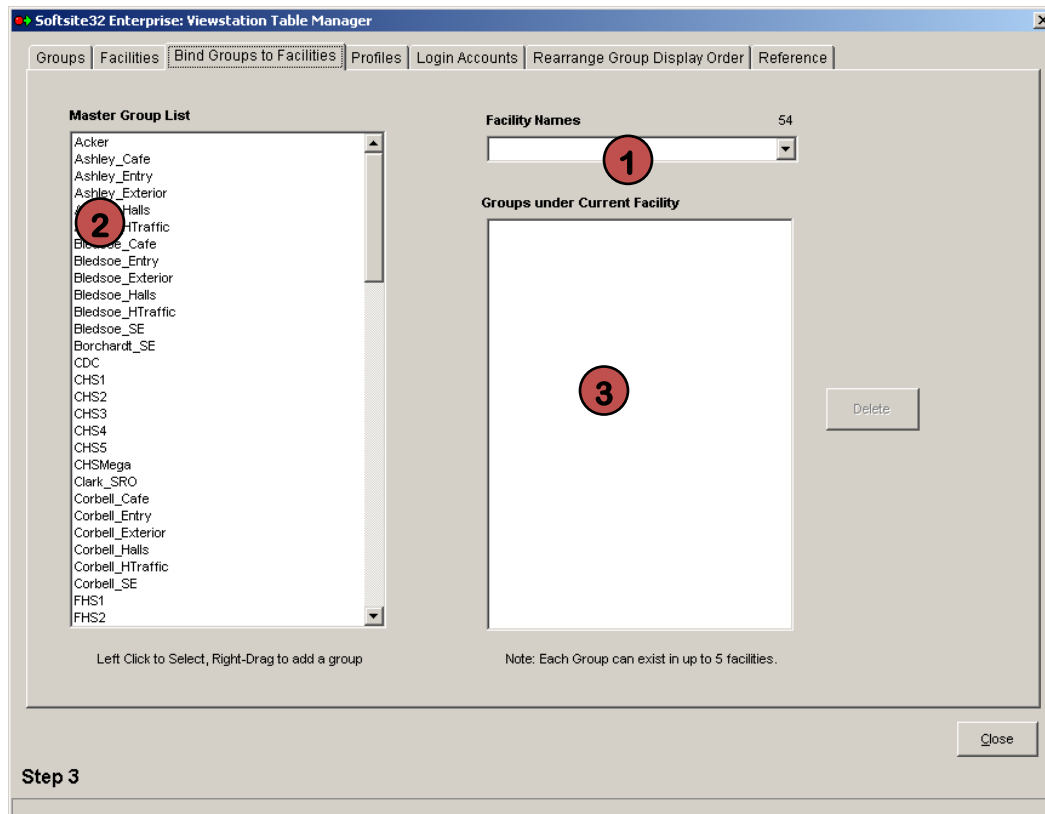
Softsite32 Enterprise: Viewstation Table Manager

Groups | Facilities | Bind Groups to Facilities | Profiles | Login Accounts | Rearrange Group Display Order | Reference

Master Group List

Acker
Ashley_Cafe
Ashley_Entry
Ashley_Exterior
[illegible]Halls
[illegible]HTraffic
Bledsoe_Cafe
Bledsoe_Entry
Bledsoe_Exterior
Bledsoe_Halls
Bledsoe_HTraffic
Bledsoe_SE
Borchardt_SE
CDC
CHS1
CHS2
CHS3
CHS4
CHS5
CHSMega
Clark_SRO
Corbell_Cafe
Corbell_Entry
Corbell_Exterior
Corbell_Halls
Corbell_HTraffic
Corbell_SE
FHS1
FHS2

2

Left Click to Select, Right-Drag to add a group

Facility Names 54

1

Groups under Current Facility

3

Delete

Note: Each Group can exist in up to 5 facilities.

Close

Step 3